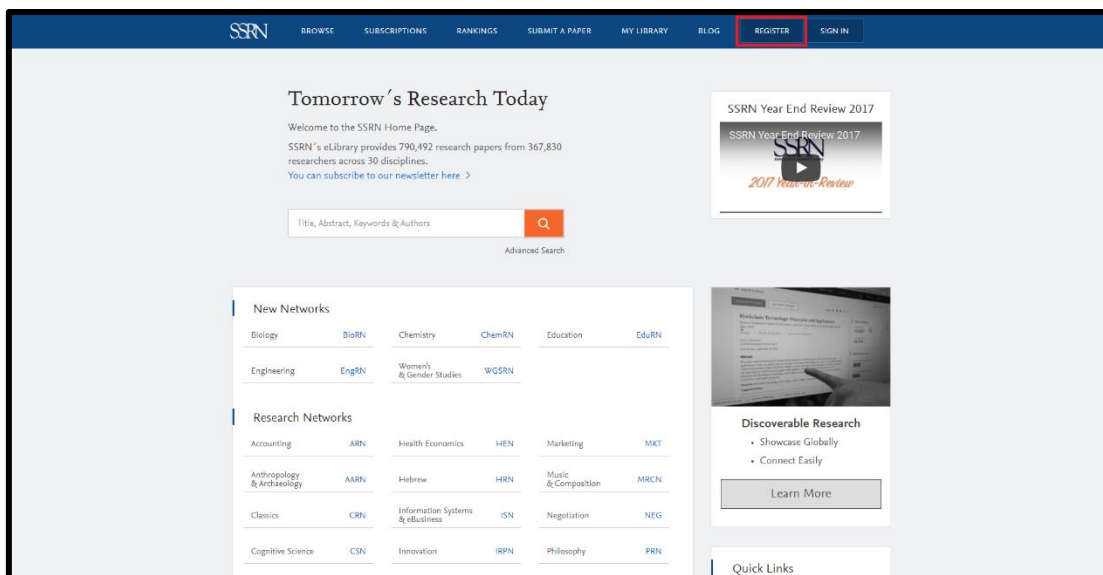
SSRN BROWSE SUBSCRIPTIONS RANKINGS SUBMIT A PAPER MY LIBRARY BLOG REGISTER SIGN IN

Tomorrow´s Research Today

Welcome to the SSRN Home Page.

SSRN´s eLibrary provides 790,492 research papers from 367,830 researchers across 30 disciplines.

You can subscribe to our newsletter here >

Title, Abstract, Keywords & Authors

Advanced Search

SSRN Year End Review 2017

SSRN Year End Review 2017

SSRN

2017 Year-in-Review

New Networks

| | | | | | |
|---|---|---|---|---|---|
| Biology | BioRN | Chemistry | ChemRN | Education | EduRN |
| Engineering | EngRN | Women's & Gender Studies | WGSRN | | |

Research Networks

| | | | | | |
|---|---|---|---|---|---|
| Accounting | ARN | Health Economics | HEN | Marketing | MKT |
| Anthropology & Archaeology | AARN | Hebrew | HRN | Music & Composition | MRCN |
| Classics | CRN | Information Systems & eBusiness | ISN | Negotiation | NEG |
| Cognitive Science | CSN | Innovation | IRPN | Philosophy | PRN |

Discoverable Research

• Showcase Globally

• Connect Easily

Learn More

Quick Links